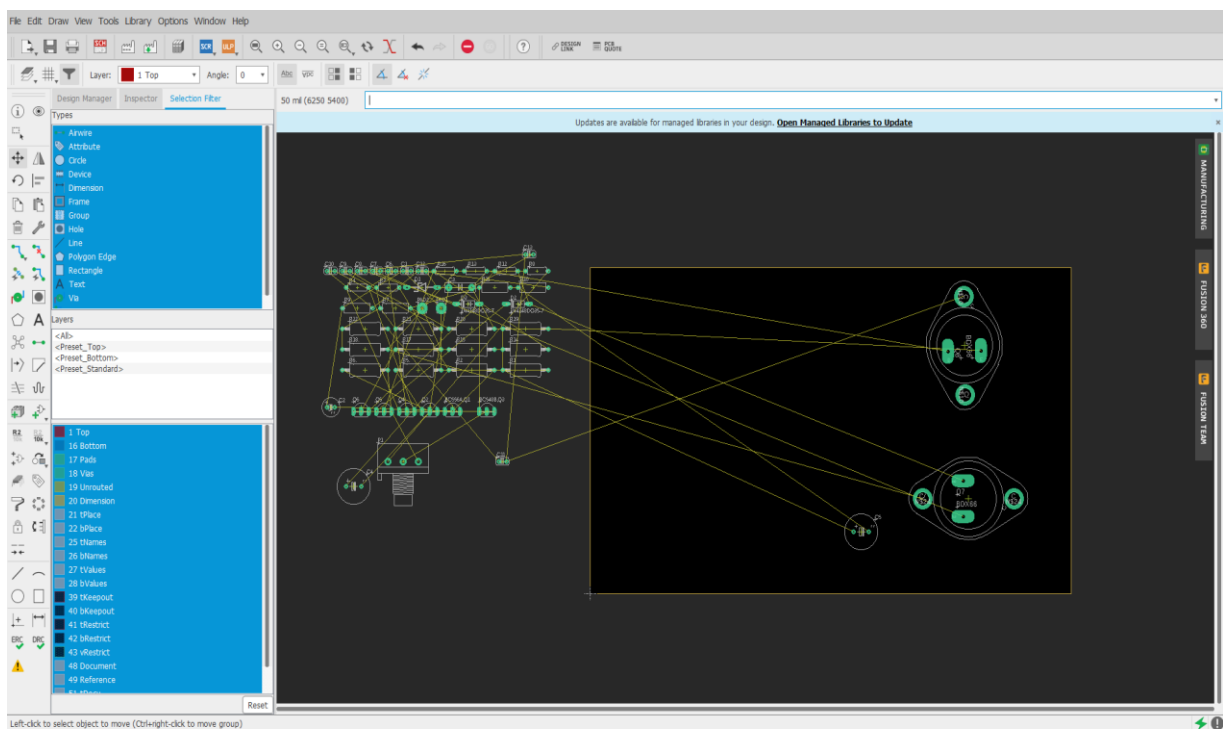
File Edit Draw View Tools Library Options Window Help

DESIGN LINK PCB QUOTE

Layer: 1 Top Angle: 0

Design Manager Inspector Selection Filter

50 mil (6250 5400)

Types
Airwire
Attribute
Circle
Device
Dimension
Frame
Group
Hole
Line
Polygon Edge
Rectangle
Text
Via

Layers
<All>
<Preset_Top>
<Preset_Bottom>
<Preset_Standard>

1 Top
16 Bottom
17 Pads
18 Vias
19 Unrouted
20 Dimension
21 tPlace
22 bPlace
25 tNames
26 bNames
27 tValues
28 bValues
39 tKeepout
40 bKeepout
41 tRestrict
42 bRestrict
43 vRestrict
48 Document
49 Reference

Reset

Updates are available for managed libraries in your design. Open Managed Libraries to Update

MANUFACTURING
FUSION 360
FUSION TEAM

Left-click to select object to move (Ctrl+right-click to move group)